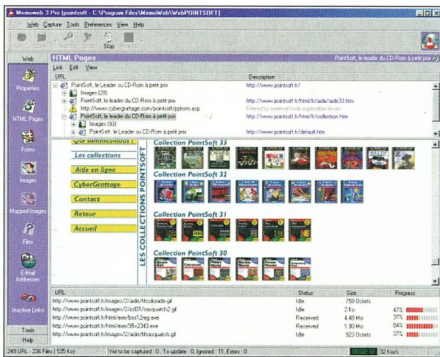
Memoweb 3 Pro [pointsoft - C:\Program Files\MemoWeb\WebPOINTSOFT]

Web Capture Tools Preferences View Help

Stop

Web

HTML Pages

PointSoft, le leader du CD-Rom à petit prix (2)

Link Edit View

Properties

URL

Description

PointSoft, le Leader du CD-Rom à petit prix

http://www.pointsoft.fr/

Images (29)

PointSoft, le leader du CD-Rom à petit prix

http://www.pointsoft.fr/html/fr/ade/ade33.htm

http://www.cybergretage.com/pointsoft/pointsoft.asp

PointSoft, le leader du CD-Rom à petit prix

http://www.pointsoft.fr/html/fr/collection.htm

Images (93)

PointSoft, le leader du CD-Rom à petit prix

http://www.pointsoft.fr/html/fr/deleault.htm

HTML Pages

Forms

Images

Mapped images

Files

E-Mail Addresses

Inactive Links

Les collections

Aide en ligne

CyberGrottage

Contact

Retour

Accueil

LES COLLECTIONS POINTSOFT

Collection PointSoft 33

Collection PointSoft 32

Collection PointSoft 31

Collection PointSoft 30

URL

Status

Size

Progress

http://www.pointsoft.fr/images/2/ade/ltcokade.gif

Idle

759 Octets

http://www.pointsoft.fr/images/2/col01/cauquatch2.gif

Idle

2 Ko

47%

http://www.pointsoft.fr/html/exe/bos12.exe.exe

Received

4.40 Mo

37%

http://www.pointsoft.fr/html/exe/95r2343.exe

Received

1.90 Mo

84%

http://www.pointsoft.fr/images/2/ade/ltcoquatch.gif

Idle

923 Octets

37%

Tools

Help

249 URL - 236 Files (535 Ko)

Yet to be captured : 0 , To update : 0 , Ignored : 11 , Errors : 0

32 Ko/s